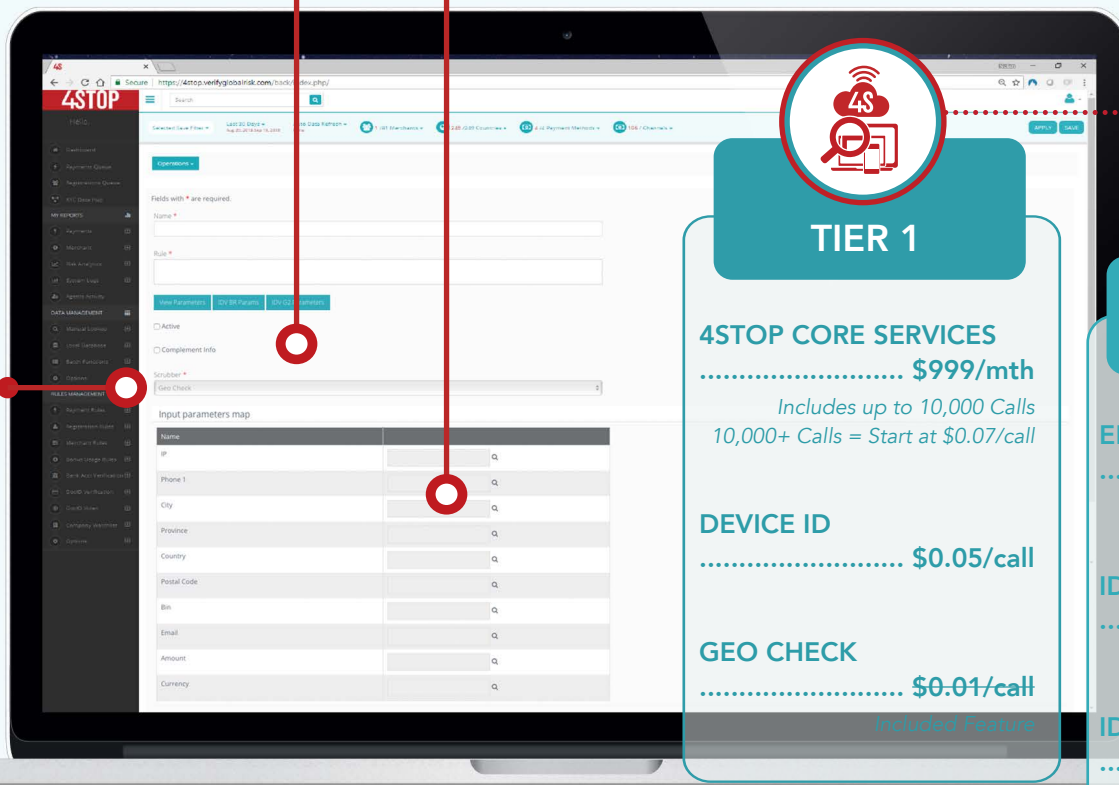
4S

Secure | https://4stop.verifyglobalrisk.com/back/index.php/

4STOP

Search

Last 30 Days

Live Data Refresh

1,181 Merchants

(235/235) Countries

4/4 Payment Methods

106 / Channels

APPLY

SAVE

Dashboard

Payment Queue

Registration Queue

KYC Data Pull

MY REPORTS

Payments

Merchants

Risk Analysis

System Logs

Agents Activity

DATA MANAGEMENT

Manual Lookup

Local Database

Batch Functions

Options

RULES MANAGEMENT

Payment Rules

Registration Rules

Merchant Rules

Device Usage Rules

Bank Acct Verification

DocID Verification

DocID Rules

Company Watchlist

Options

Operations

Fields with * are required.

Name *

Rule *

View Parameters

IDV BR Params

IDV G2 Parameters

Active

Complement Info

Scrubber *

Geo Check

Input parameters map

| Name | |
|---|---|
| IP | |
| Phone 1 | |
| City | |
| Province | |
| Country | |
| Postal Code | |
| Bin | |
| Email | |
| Amount | |
| Currency | |

4S

TIER 1

4STOP CORE SERVICES

........................ $999/mth

Includes up to 10,000 Calls

10,000+ Calls = Start at $0.07/call

DEVICE ID

........................ $0.05/call

GEO CHECK

........................ $0.01/call

Included Feature

E

ID

ID